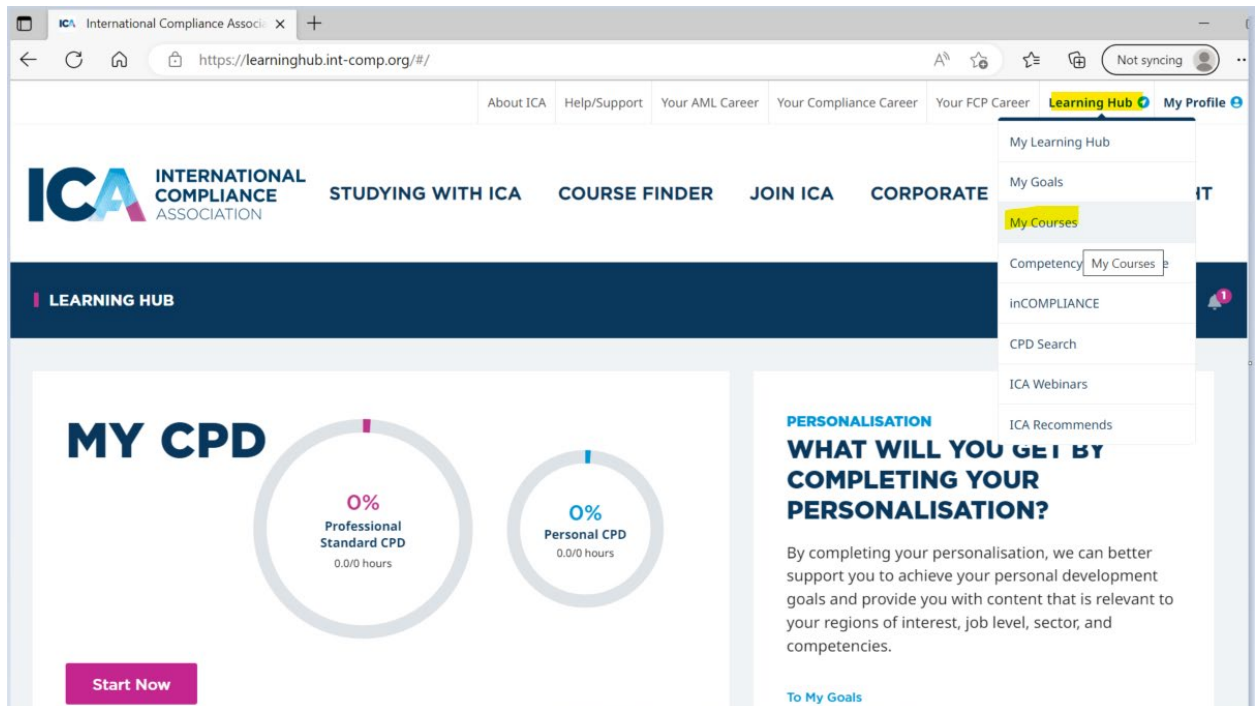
ICA International Compliance Associa ×  +

https://learninghub.int-comp.org/#/

Not syncing

About ICA | Help/Support | Your AML Career | Your Compliance Career | Your FCP Career | Learning Hub | My Profile

ICA INTERNATIONAL COMPLIANCE ASSOCIATION

STUDYING WITH ICA   COURSE FINDER   JOIN ICA   CORPORATE   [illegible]T

My Learning Hub
My Goals
My Courses
Competency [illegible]e
My Courses
inCOMPLIANCE
CPD Search
ICA Webinars
ICA Recommends

LEARNING HUB

1

MY CPD

0%
Professional Standard CPD
0.0/0 hours

0%
Personal CPD
0.0/0 hours

Start Now

PERSONALISATION

WHAT WILL YOU GET BY COMPLETING YOUR PERSONALISATION?

By completing your personalisation, we can better support you to achieve your personal development goals and provide you with content that is relevant to your regions of interest, job level, sector, and competencies.

To My Goals